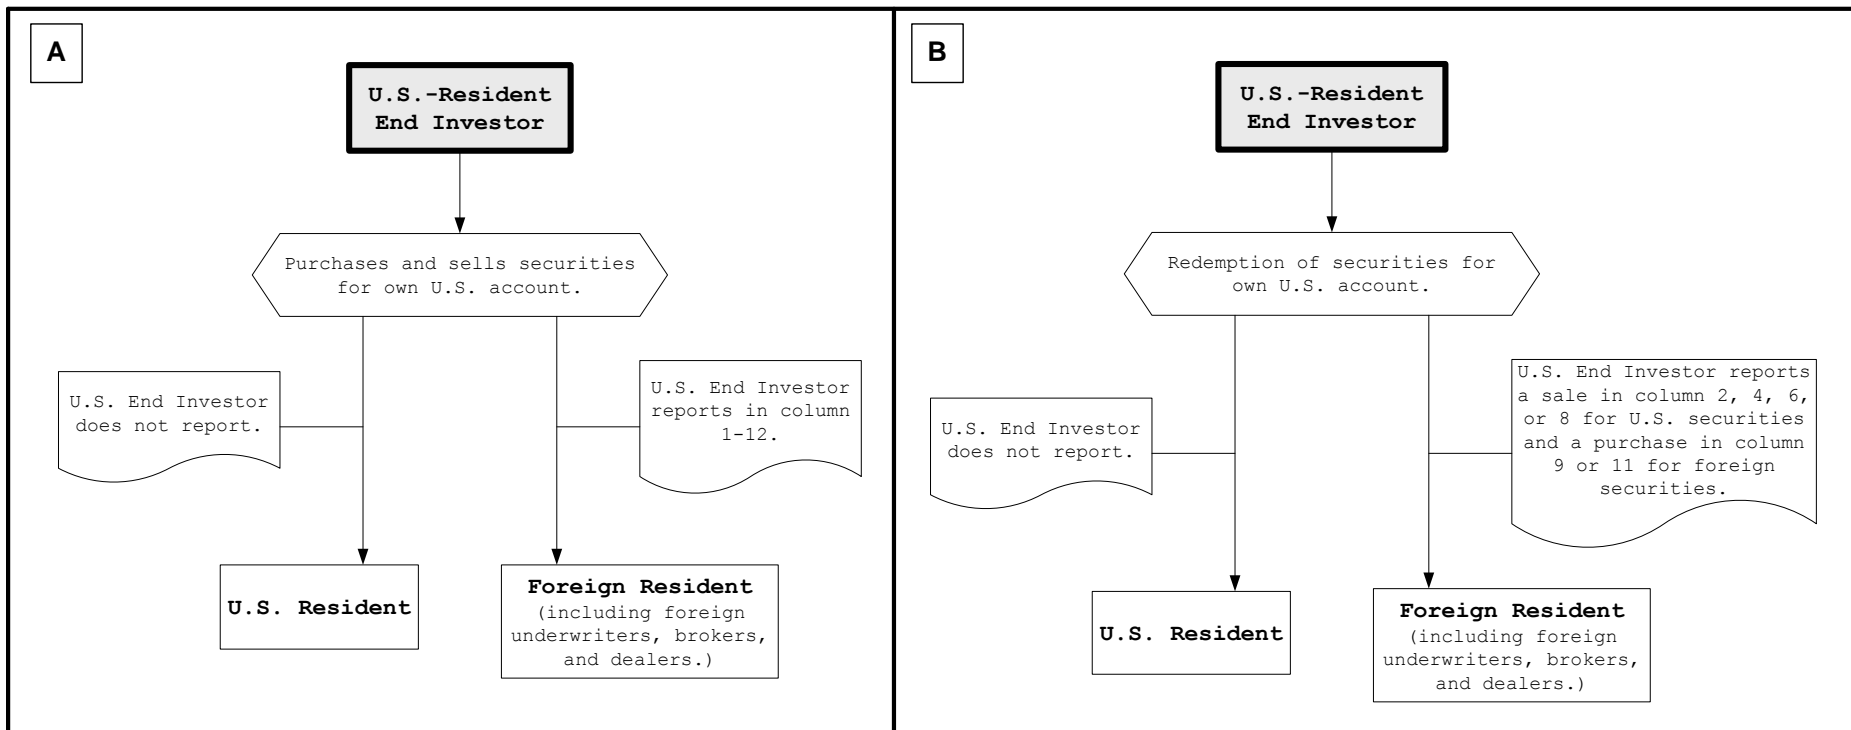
A

U.S.-Resident End Investor

Purchases and sells securities for own U.S. account.

U.S. End Investor does not report.

U.S. End Investor reports in column 1-12.

U.S. Resident

Foreign Resident (including foreign underwriters, brokers, and dealers.)

B

U.S.-Resident End Investor

Redemption of securities for own U.S. account.

U.S. End Investor does not report.

U.S. End Investor reports a sale in column 2, 4, 6, or 8 for U.S. securities and a purchase in column 9 or 11 for foreign securities.

U.S. Resident

Foreign Resident (including foreign underwriters, brokers, and dealers.)